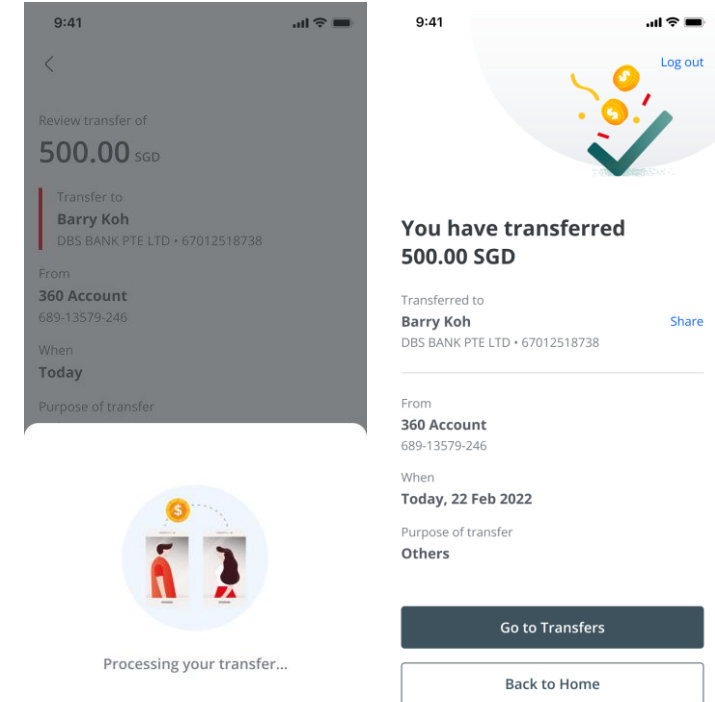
9:41

Review transfer of
500.00 SGD

Transfer to
Barry Koh
DBS BANK PTE LTD • 67012518738

From
360 Account
689-13579-246

When
Today

Purpose of transfer

Processing your transfer...

9:41

Log out

You have transferred 500.00 SGD

Transferred to
Barry Koh
DBS BANK PTE LTD • 67012518738
Share

From
360 Account
689-13579-246

When
Today, 22 Feb 2022

Purpose of transfer
Others

Go to Transfers

Back to Home